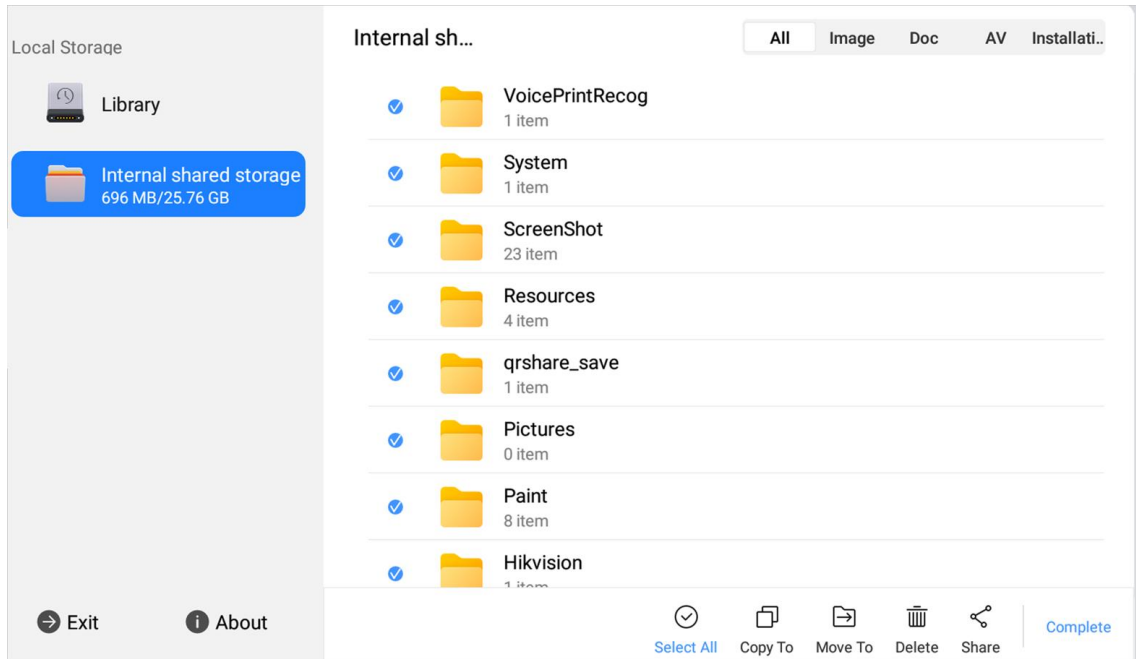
Local Storage

Library

Internal shared storage
696 MB/25.76 GB

Internal sh...

All Image Doc AV Installati..

VoicePrintRecog
1 item

System
1 item

ScreenShot
23 item

Resources
4 item

qrshare_save
1 item

Pictures
0 item

Paint
8 item

Hikvision
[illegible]

Exit About

Select All Copy To Move To Delete Share Complete